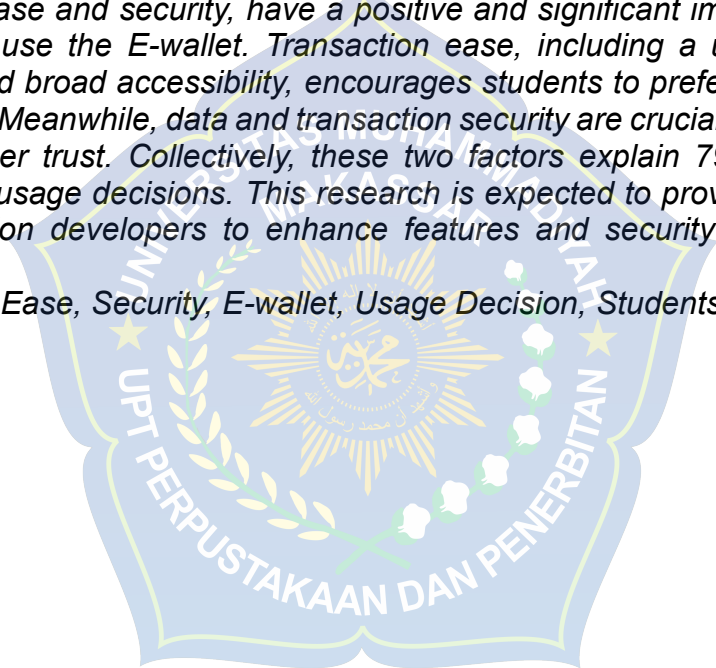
ease and security, have a positive and significant im use the E-wallet. Transaction ease, including a u d broad accessibility, encourages students to prefe Meanwhile, data and transaction security are crucia er trust. Collectively, these two factors explain 7 usage decisions. This research is expected to prov on developers to enhance features and security

Ease, Security, E-wallet, Usage Decision, Students

UNIVERSITAS MUHAMMADIYAH MAKASSAR

UPT PERPUSTAKAAN DAN PENERBITAN